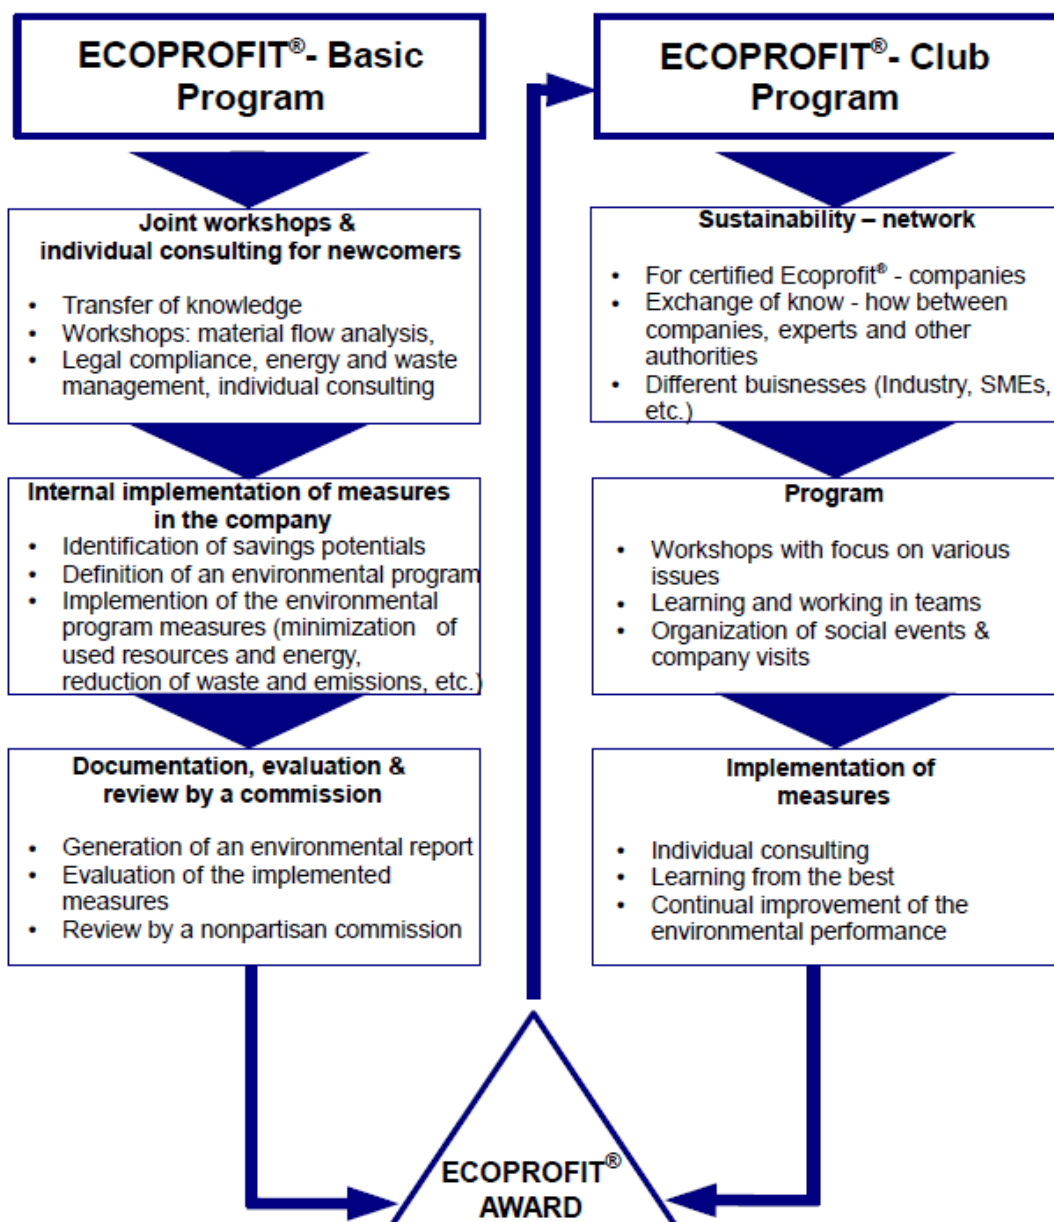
ECOPROFIT®- Basic Program

Joint workshops & individual consulting for newcomers

- Transfer of knowledge
- Workshops: material flow analysis,
- Legal compliance, energy and waste management, individual consulting

Internal implementation of measures in the company

- Identification of savings potentials
- Definition of an environmental program
- Implemention of the environmental program measures (minimization of used resources and energy, reduction of waste and emissions, etc.)

Documentation, evaluation & review by a commission

- Generation of an environmental report
- Evaluation of the implemented measures
- Review by a nonpartisan commission

ECOPROFIT®- Club Program

Sustainability – network

- For certified Ecoprofit® - companies
- Exchange of know - how between companies, experts and other authorities
- Different buisnesses (Industry, SMEs, etc.)

Program

- Workshops with focus on various issues
- Learning and working in teams
- Organization of social events & company visits

Implementation of measures

- Individual consulting
- Learning from the best
- Continual improvement of the environmental performance

ECOPROFIT® AWARD